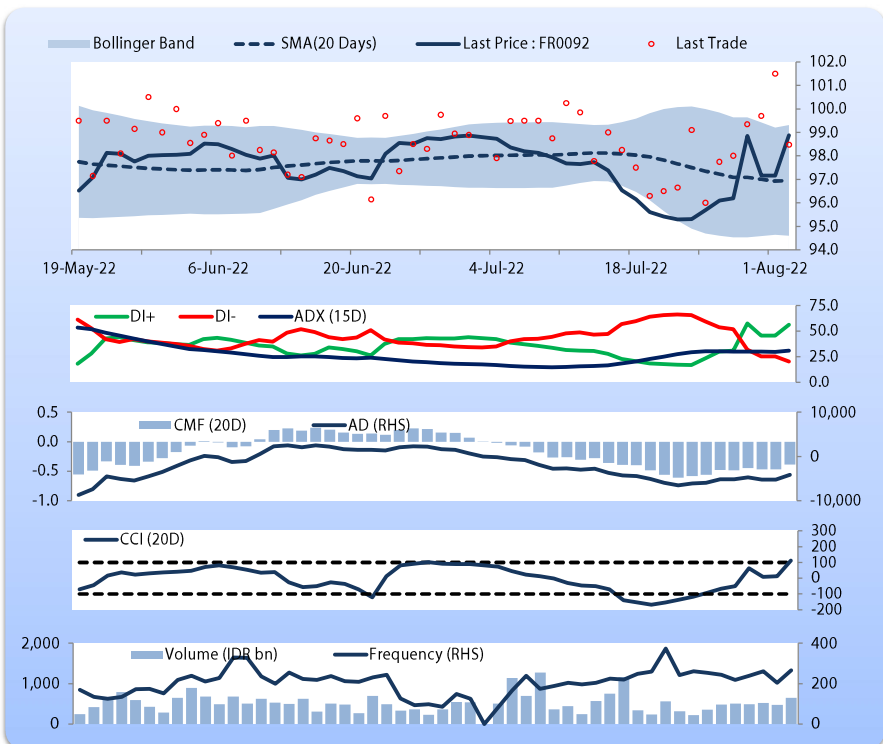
Bollinger Band
SMA(20 Days)
Last Price : FR0092
Last Trade

102.0
101.0
100.0
99.0
98.0
97.0
96.0
95.0
94.0

19-May-22
6-Jun-22
20-Jun-22
4-Jul-22
18-Jul-22
1-Aug-22

DI+
DI-
ADX (15D)

75.0
50.0
25.0
0.0

0.5
0.0
-0.5
-1.0

CMF (20D)
AD (RHS)

10,000
0
-10,000

CCI (20D)

300
200
100
0
-100
-200

2,000
1,000
0

Volume (IDR bn)
Frequency (RHS)

400
200
0